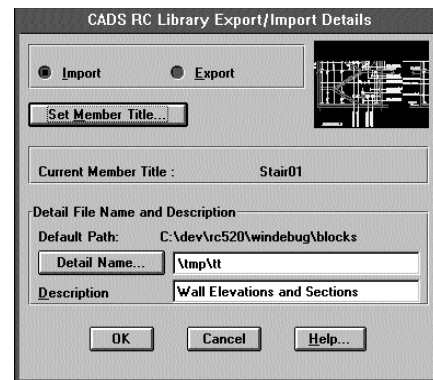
CADS RC Library Export/Import Details

Import

Export

Set Member Title...

Current Member Title : Stair01

Detail File Name and Description

Default Path: C:\dev\rc520\windebug\blocks

Detail Name...

\tmp\tt

Description

Wall Elevations and Sections

OK

Cancel

Help...